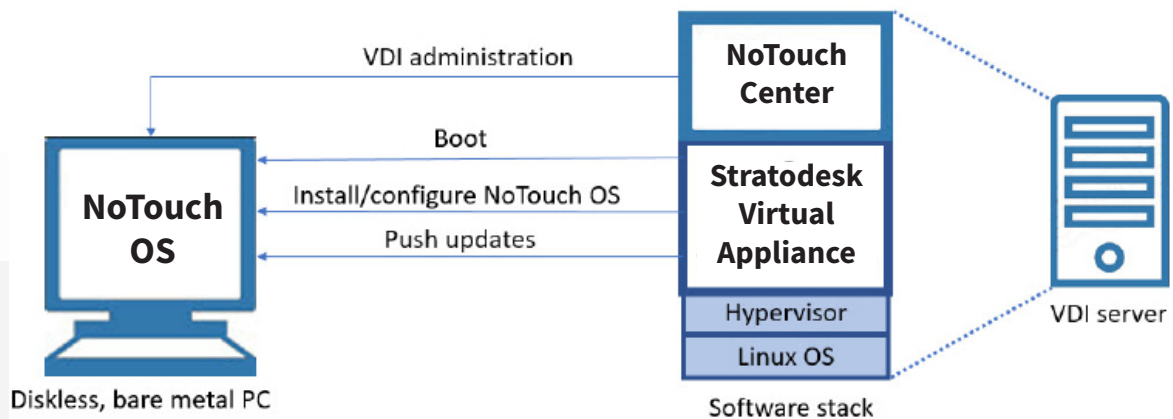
VDI administration

NoTouch Center

Boot

Install/configure NoTouch OS

Push updates

Stratodesk Virtual Appliance

NoTouch OS

Hypervisor

Linux OS

VDI server

Diskless, bare metal PC

Software stack